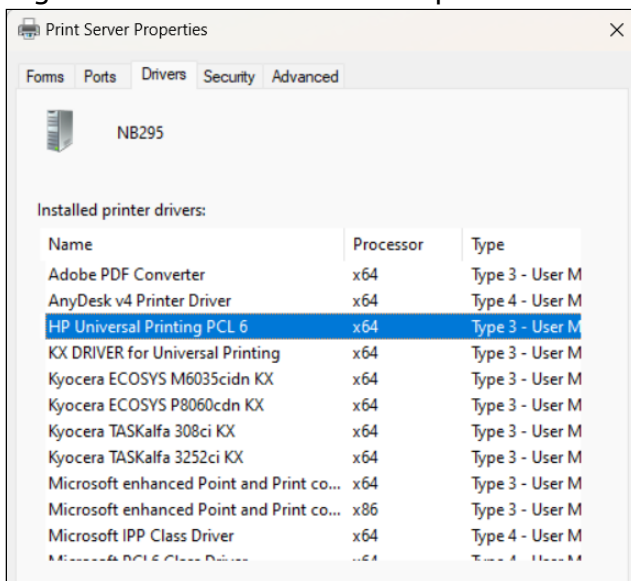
Print Server Properties

×

Forms Ports Drivers Security Advanced

NB295

Installed printer drivers:

| Name | Processor | Type |
|---|---|---|
| Adobe PDF Converter | x64 | Type 3 - User M |
| AnyDesk v4 Printer Driver | x64 | Type 4 - User M |
| HP Universal Printing PCL 6 | x64 | Type 3 - User M |
| KX DRIVER for Universal Printing | x64 | Type 3 - User M |
| Kyocera ECOSYS M6035cidn KX | x64 | Type 3 - User M |
| Kyocera ECOSYS P8060cdn KX | x64 | Type 3 - User M |
| Kyocera TASKalfa 308ci KX | x64 | Type 3 - User M |
| Kyocera TASKalfa 3252ci KX | x64 | Type 3 - User M |
| Microsoft enhanced Point and Print co... | x64 | Type 3 - User M |
| Microsoft enhanced Point and Print co... | x86 | Type 3 - User M |
| Microsoft IPP Class Driver | x64 | Type 4 - User M |
| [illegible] | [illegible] | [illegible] |